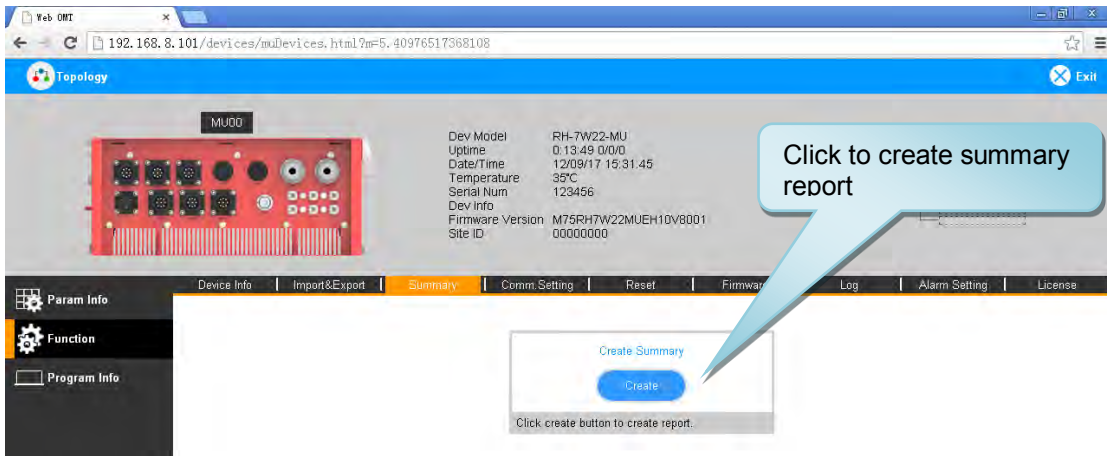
Web OMT ×

192.168.8.101/devices/muDevices.html?m=5.40976517368108

Topology

Exit

MU00

Dev Model RH-7W22-MU
Uptime 0:13:49 0/0/0
Date/Time 12/09/17 15:31:45
Temperature 35℃
Serial Num 123456
Dev Info
Firmware Version M75RH7W22MUEH10V8001
Site ID 00000000

Click to create summary report

Param Info

Function

Program Info

Device Info | Import&Export | Summary | Comm.Setting | Reset | Firmwa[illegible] | Log | Alarm Setting | License

Create Summary

Create

Click create button to create report.